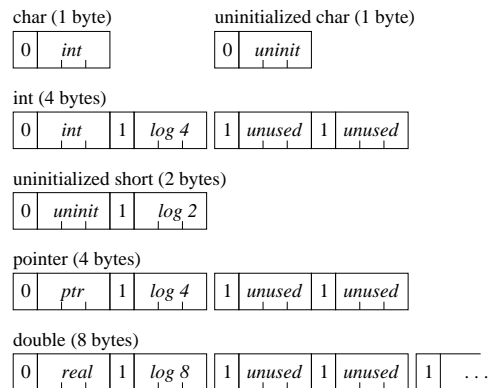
char (1 byte)

| 0 | *int* |

uninitialized char (1 byte)

| 0 | *uninit* |

int (4 bytes)

| 0 | *int* | 1 | *log 4* | 1 | *unused* | 1 | *unused* |

uninitialized short (2 bytes)

| 0 | *uninit* | 1 | *log 2* |

pointer (4 bytes)

| 0 | *ptr* | 1 | *log 4* | 1 | *unused* | 1 | *unused* |

double (8 bytes)

| 0 | *real* | 1 | *log 8* | 1 | *unused* | 1 | *unused* | 1 | . . . |